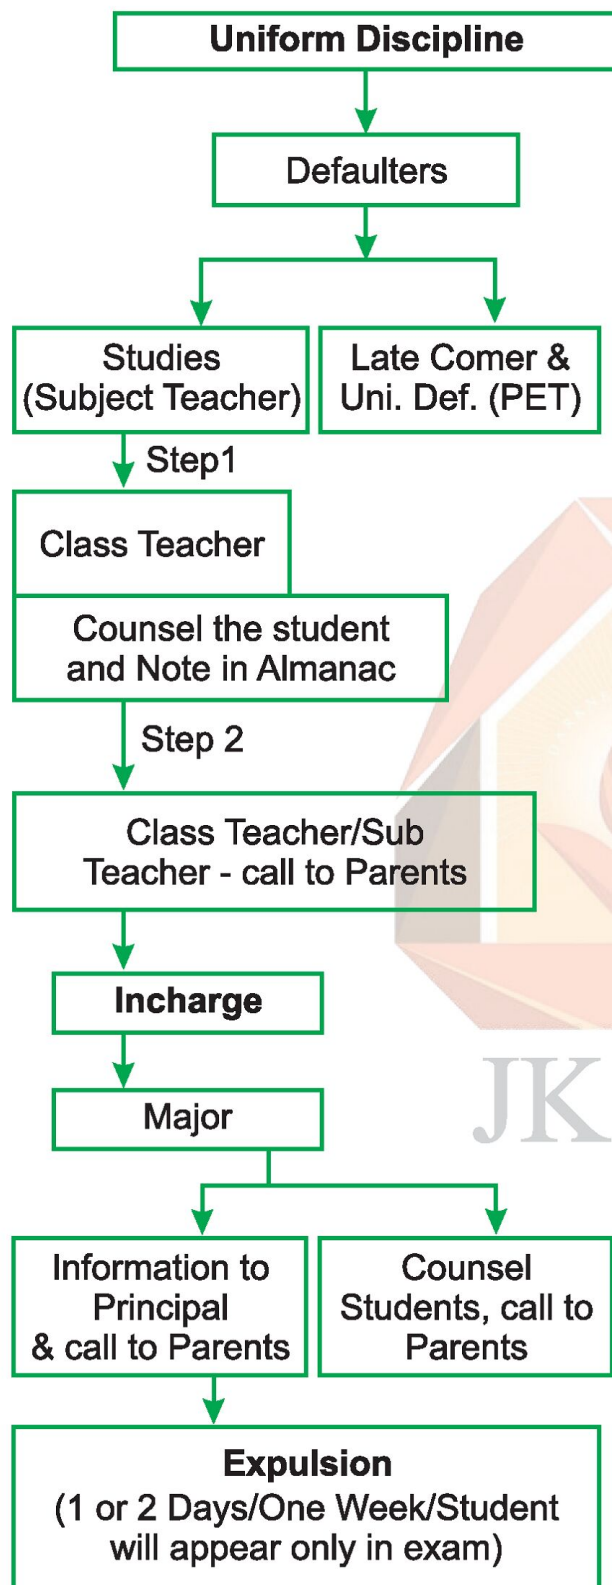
Uniform Discipline

Defaulters

Studies (Subject Teacher)

Late Comer & Uni. Def. (PET)

Step1

Class Teacher

Counsel the student and Note in Almanac

Step 2

Class Teacher/Sub Teacher - call to Parents

Incharge

Major

Information to Principal & call to Parents

Counsel Students, call to Parents

Expulsion
(1 or 2 Days/One Week/Student will appear only in exam)

JK